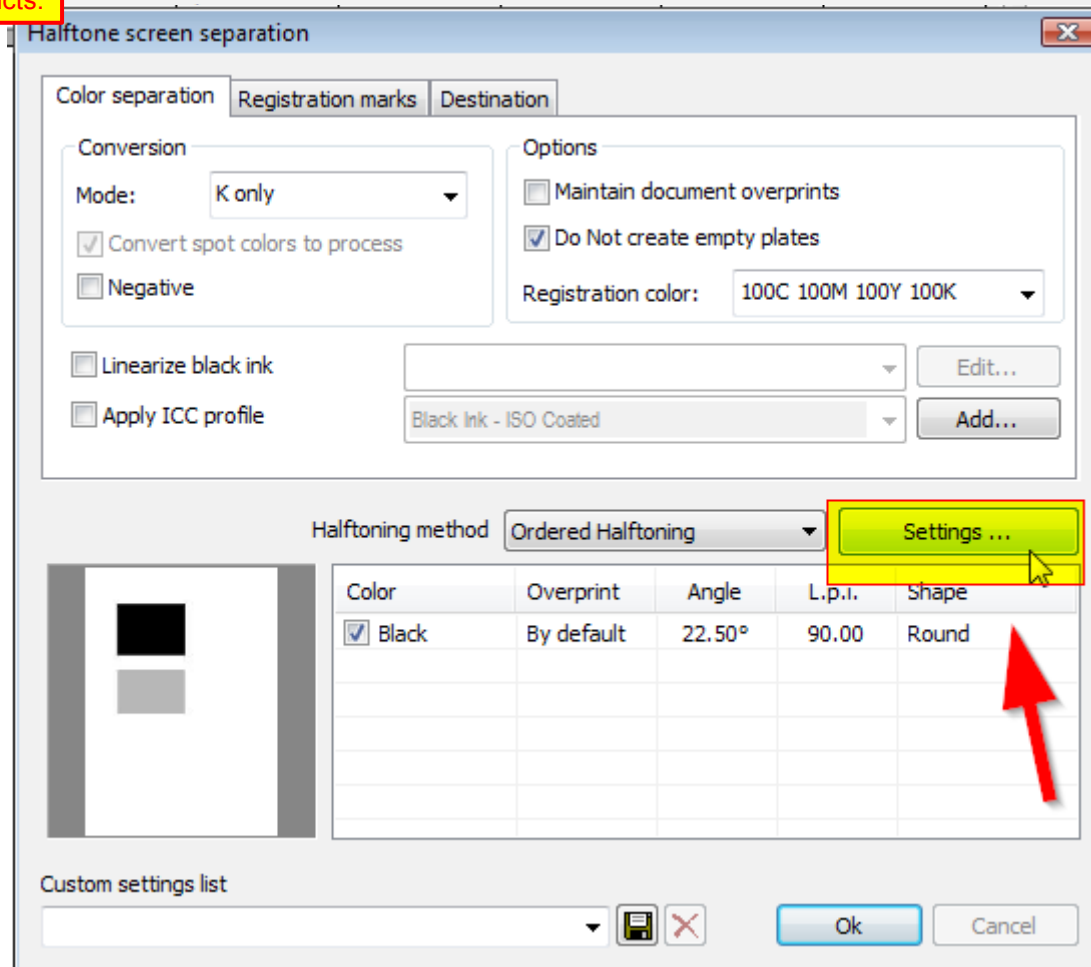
icts.

Halftone screen separation

Color separation | Registration marks | Destination

Conversion

Mode: K only

Convert spot colors to process

Negative

Options

Maintain document overprints

Do Not create empty plates

Registration color: 100C 100M 100Y 100K

Linearize black ink

Edit...

Apply ICC profile

Black Ink - ISO Coated

Add...

Halftoning method Ordered Halftoning

Settings ...

| Color | Overprint | Angle | L.p.i. | Shape |
|---|---|---|---|---|
| Black | By default | 22.50° | 90.00 | Round |

Custom settings list

Ok

Cancel